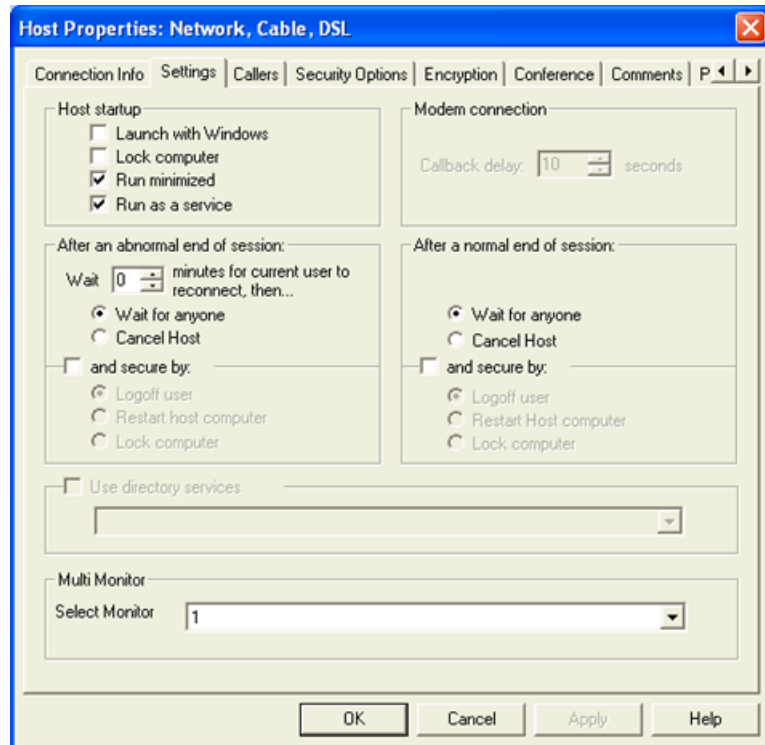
Host Properties: Network, Cable, DSL

Connection Info | Settings | Callers | Security Options | Encryption | Conference | Comments | P

Host startup
Launch with Windows
Lock computer
Run minimized
Run as a service

Modem connection
Callback delay: 10 seconds

After an abnormal end of session:
Wait 0 minutes for current user to reconnect, then...
Wait for anyone
Cancel Host
and secure by:
Logoff user
Restart host computer
Lock computer

After a normal end of session:
Wait for anyone
Cancel Host
and secure by:
Logoff user
Restart Host computer
Lock computer

Use directory services

Multi Monitor
Select Monitor 1

OK | Cancel | Apply | Help